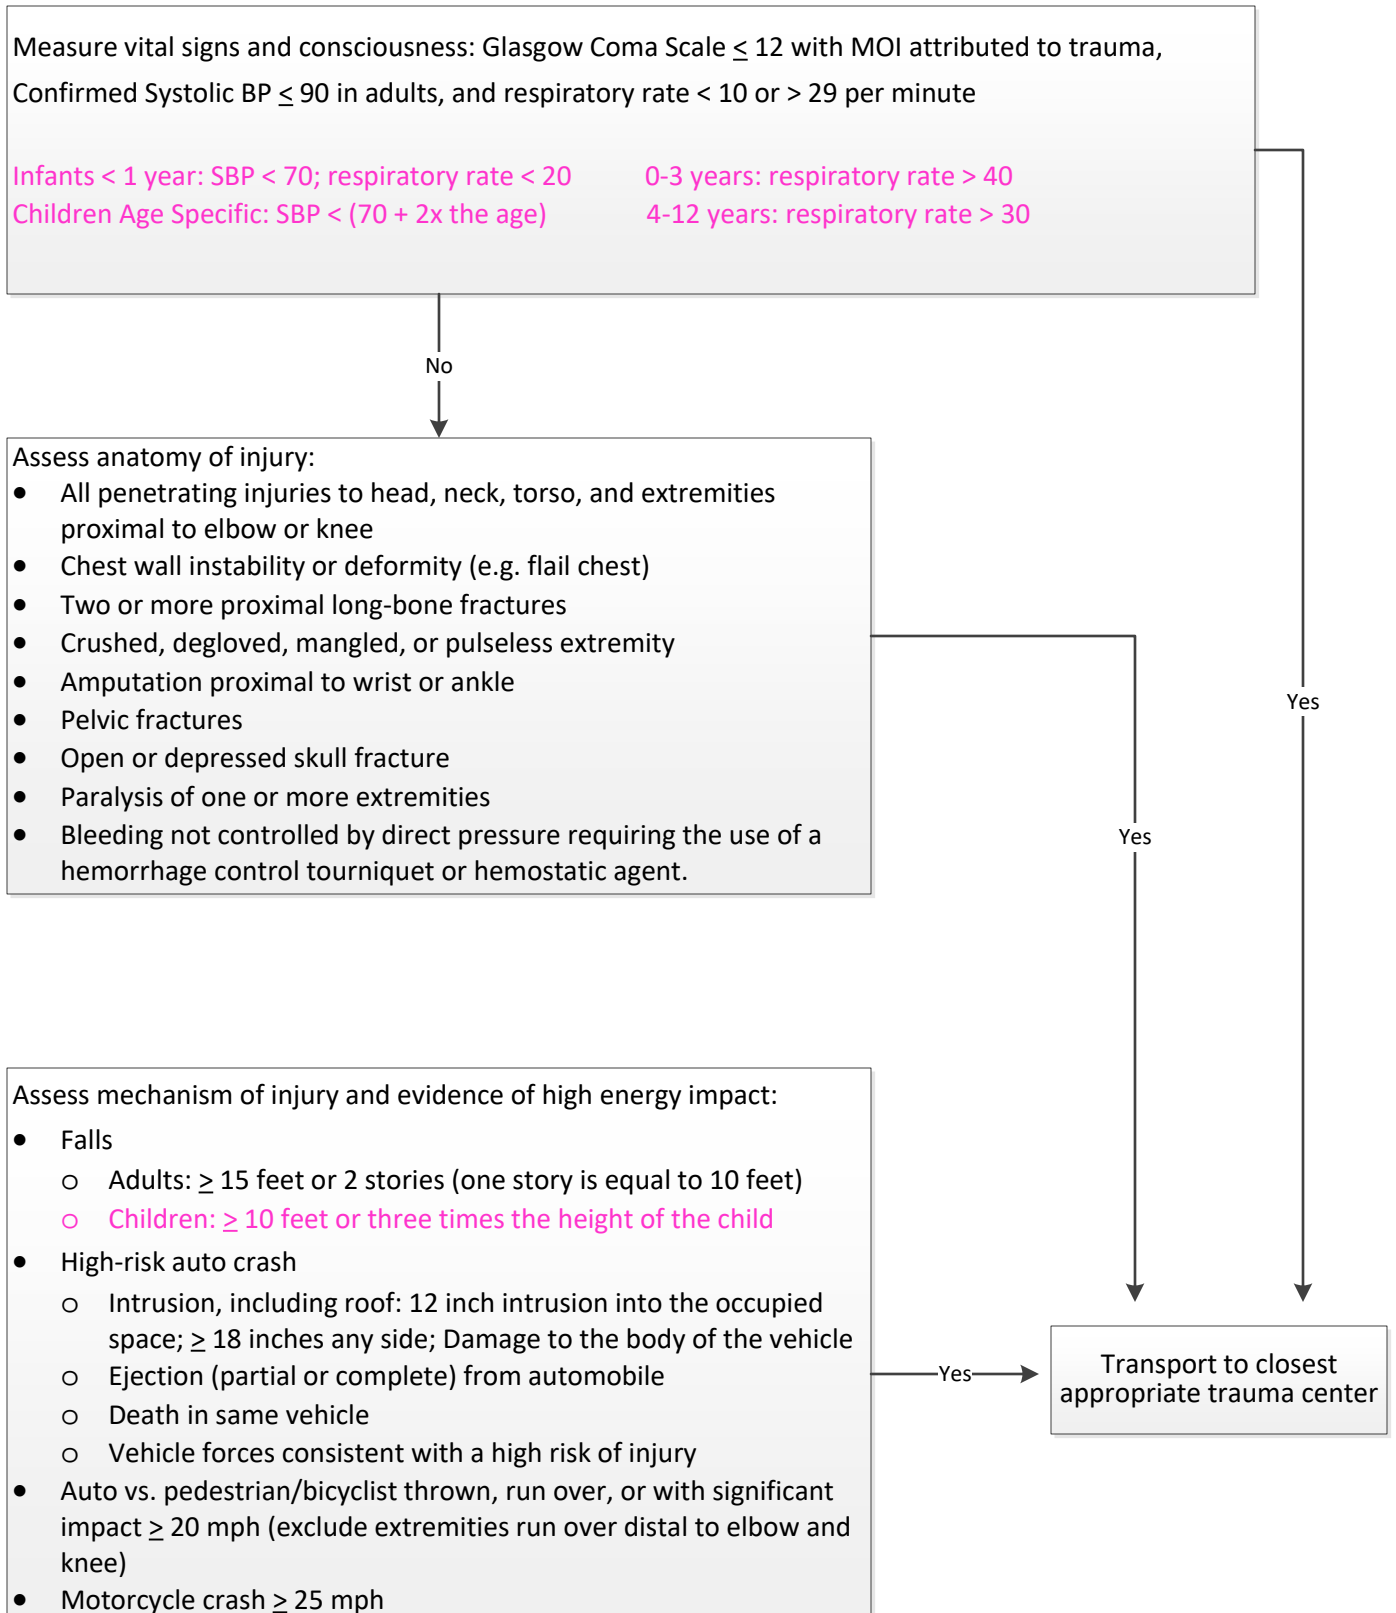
Measure vital signs and consciousness: Glasgow Coma Scale $\leq$ 12 with MOI attributed to trauma, Confirmed Systolic BP $\leq$ 90 in adults, and respiratory rate < 10 or > 29 per minute

Infants < 1 year: SBP < 70; respiratory rate < 20
Children Age Specific: SBP < (70 + 2x the age)

0-3 years: respiratory rate > 40
4-12 years: respiratory rate > 30

No

Yes

Assess anatomy of injury:
- All penetrating injuries to head, neck, torso, and extremities proximal to elbow or knee
- Chest wall instability or deformity (e.g. flail chest)
- Two or more proximal long-bone fractures
- Crushed, degloved, mangled, or pulseless extremity
- Amputation proximal to wrist or ankle
- Pelvic fractures
- Open or depressed skull fracture
- Paralysis of one or more extremities
- Bleeding not controlled by direct pressure requiring the use of a hemorrhage control tourniquet or hemostatic agent.

Yes

Assess mechanism of injury and evidence of high energy impact:
- Falls
  - Adults: $\geq$ 15 feet or 2 stories (one story is equal to 10 feet)
  - Children: $\geq$ 10 feet or three times the height of the child
- High-risk auto crash
  - Intrusion, including roof: 12 inch intrusion into the occupied space; $\geq$ 18 inches any side; Damage to the body of the vehicle
  - Ejection (partial or complete) from automobile
  - Death in same vehicle
  - Vehicle forces consistent with a high risk of injury
- Auto vs. pedestrian/bicyclist thrown, run over, or with significant impact $\geq$ 20 mph (exclude extremities run over distal to elbow and knee)
- Motorcycle crash $\geq$ 25 mph

Yes

Transport to closest appropriate trauma center